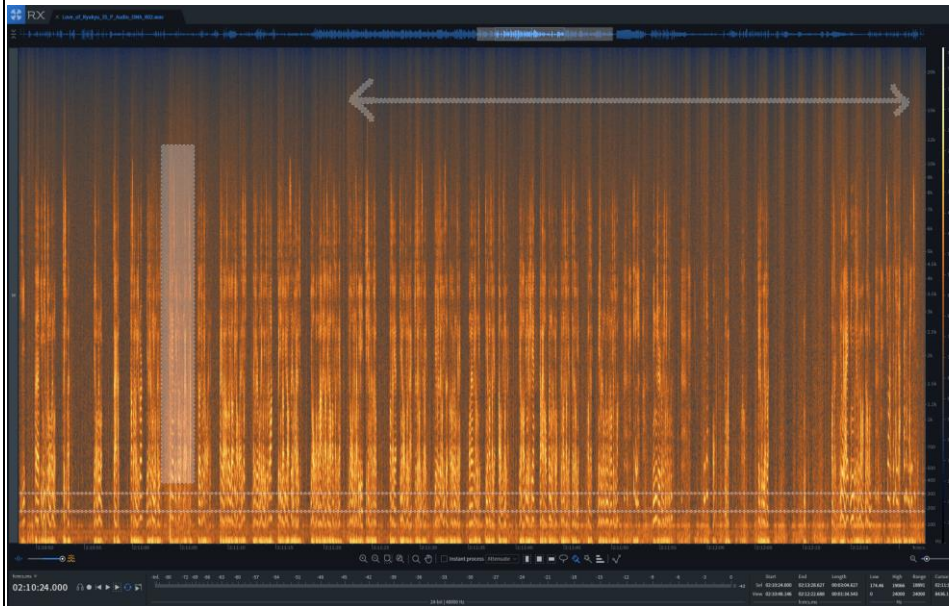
RX

Love_of_Ryokyo_15_F_Audio_OMS_MD.wav

02:10:24.000

Instant process

Attenuate

Start
End
Length
Low
High
Range

Sel
02:13:24.000
02:13:28.627
00:00:04.627
176.46
19966

View
02:10:46.246
02:13:22.688
00:02:36.543
0
24000
24000

24 bit | 48000 Hz